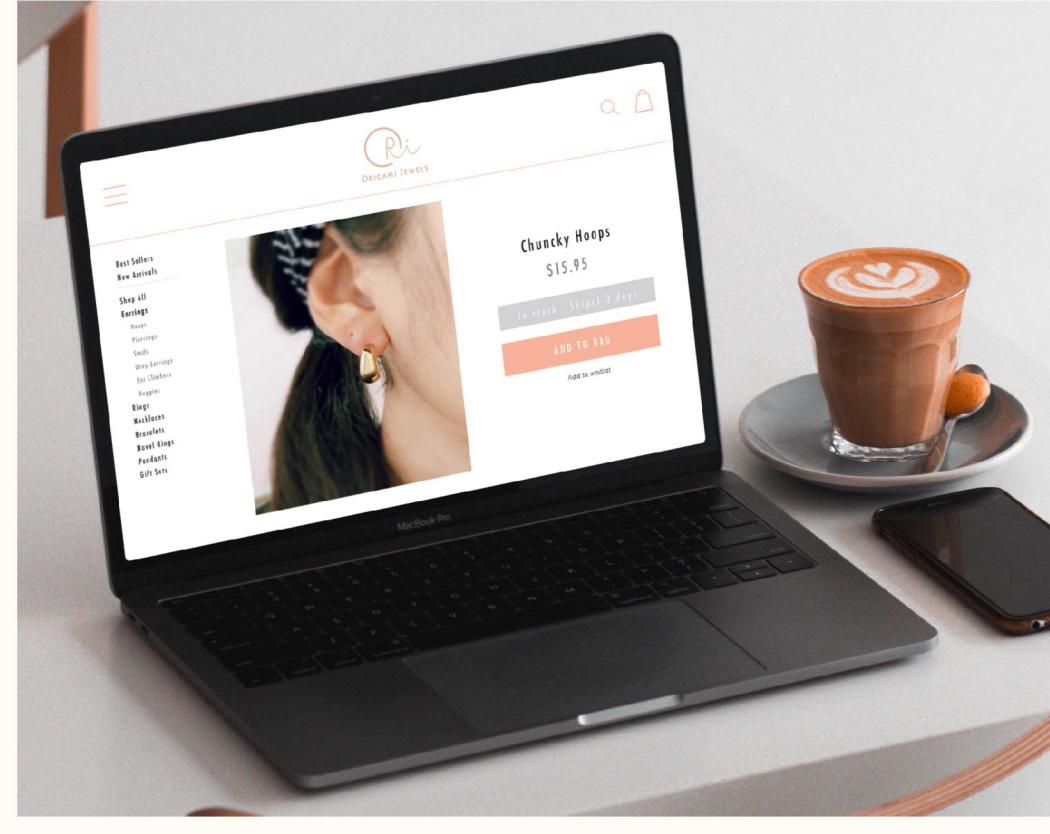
ORi
ORIGAMI JEWELS

Best Sellers
New Arrivals
Shop All
Earrings
Hoops
Piercings
Studs
Drop Earrings
Ear Climbers
Huggies
Rings
Necklaces
Bracelets
Navel Rings
Pendants
Gift Sets

Chuncky Hoops
$15.95
In stock - Ships 3 days
ADD TO BAG
Add to wishlist

MacBook Pro